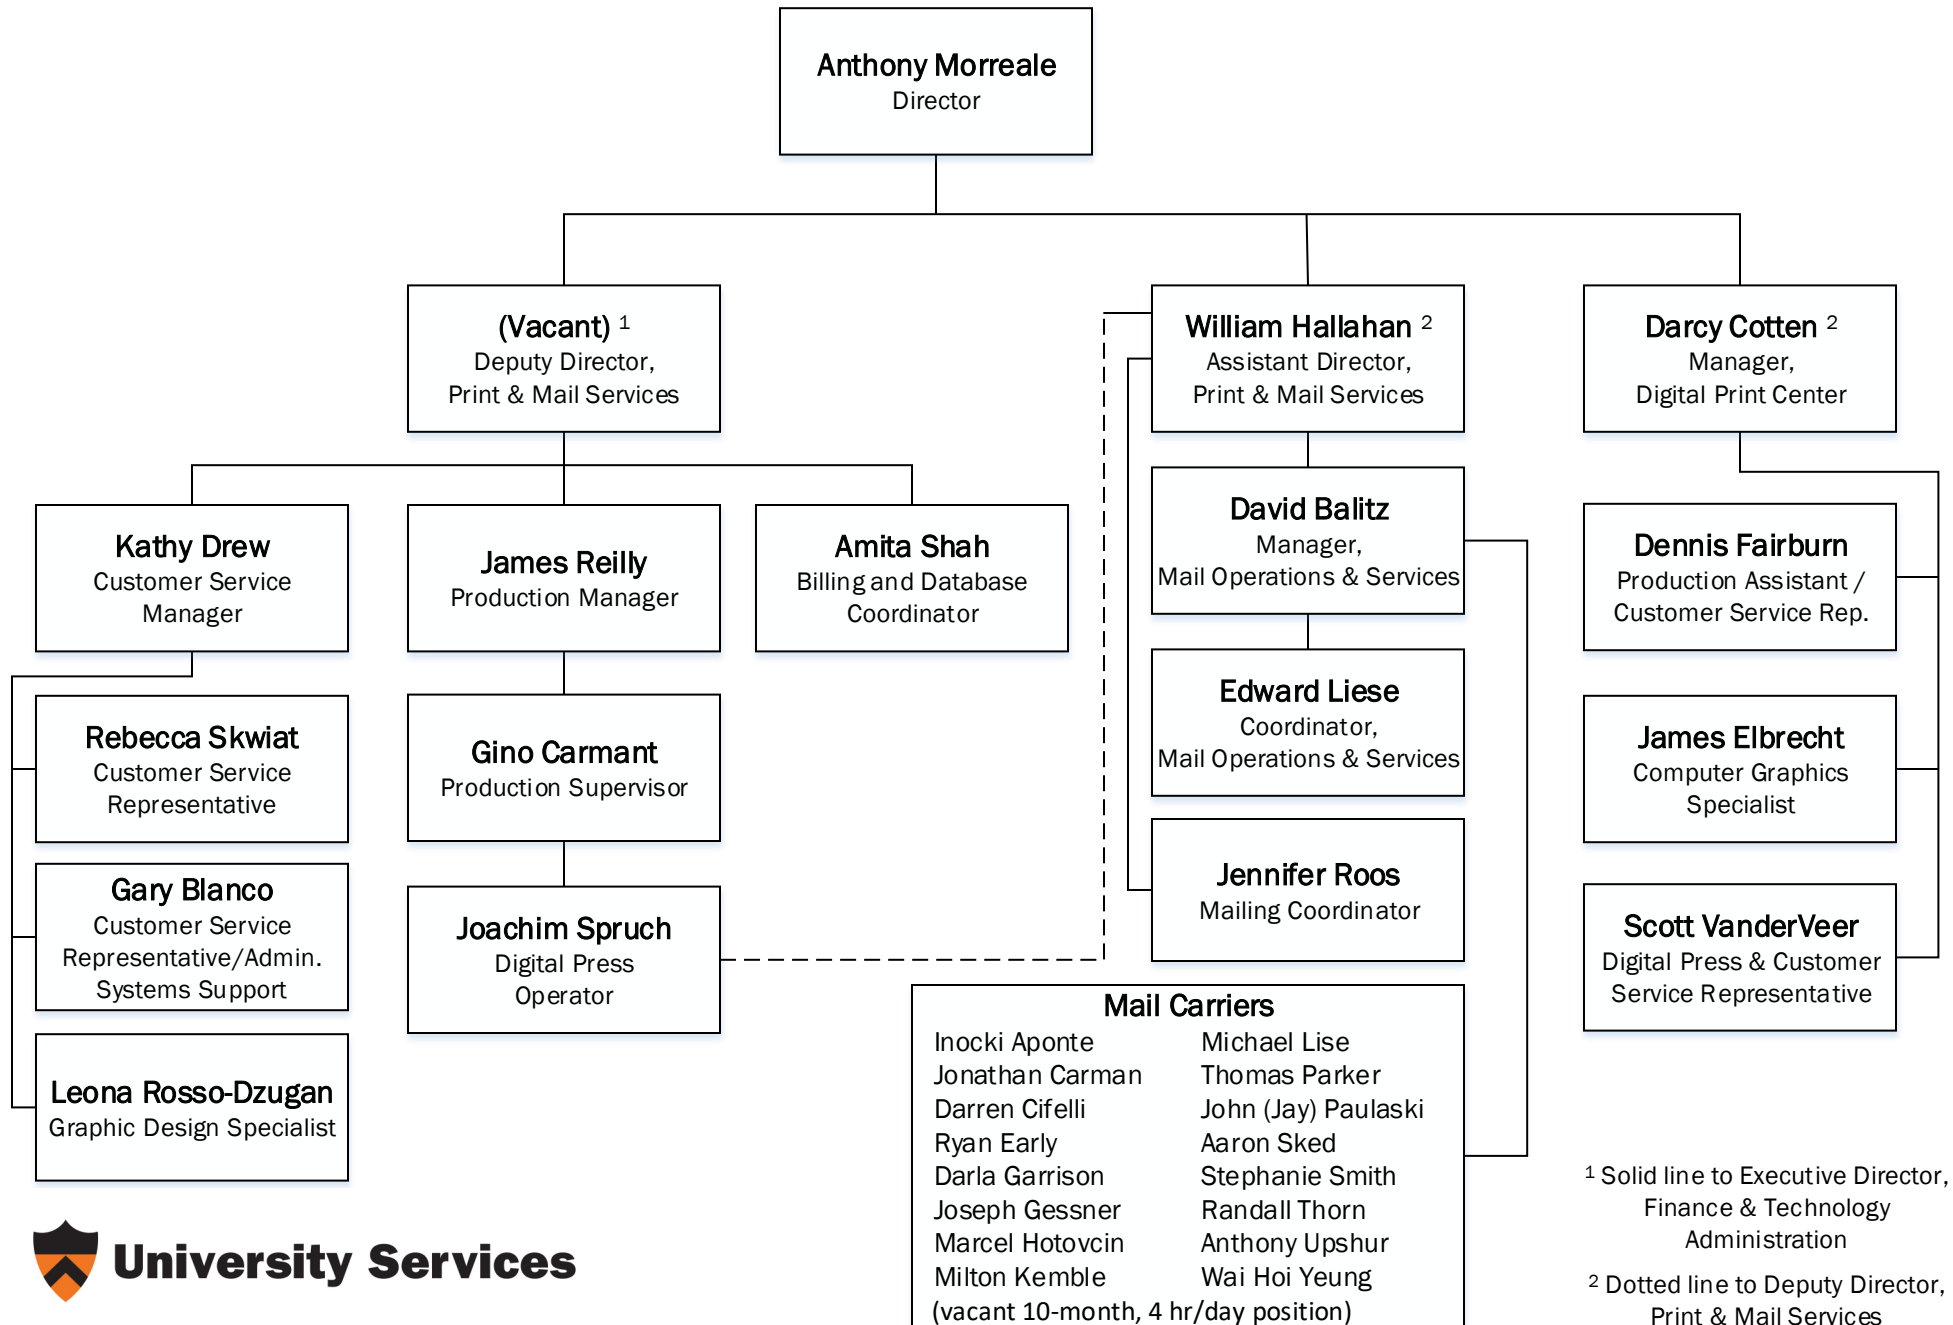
Anthony Morreale
Director

(Vacant) $^1$
Deputy Director,
Print & Mail Services

William Hallahan $^2$
Assistant Director,
Print & Mail Services

Darcy Cotten $^2$
Manager,
Digital Print Center

Kathy Drew
Customer Service
Manager

James Reilly
Production Manager

Amita Shah
Billing and Database
Coordinator

David Balitz
Manager,
Mail Operations & Services

Dennis Fairburn
Production Assistant /
Customer Service Rep.

Rebecca Skwiat
Customer Service
Representative

Gino Carmant
Production Supervisor

Edward Liese
Coordinator,
Mail Operations & Services

James Elbrecht
Computer Graphics
Specialist

Gary Blanco
Customer Service
Representative/Admin.
Systems Support

Joachim Spruch
Digital Press
Operator

Jennifer Roos
Mailing Coordinator

Scott VanderVeer
Digital Press & Customer
Service Representative

Leona Rosso-Dzugan
Graphic Design Specialist

Mail Carriers
Inocki Aponte
Jonathan Carman
Darren Cifelli
Ryan Early
Darla Garrison
Joseph Gessner
Marcel Hotovcin
Milton Kemble
Michael Lise
Thomas Parker
John (Jay) Paulaski
Aaron Sked
Stephanie Smith
Randall Thorn
Anthony Upshur
Wai Hoi Yeung
(vacant 10-month, 4 hr/day position)

University Services

$^1$ Solid line to Executive Director, Finance & Technology Administration

$^2$ Dotted line to Deputy Director, Print & Mail Services